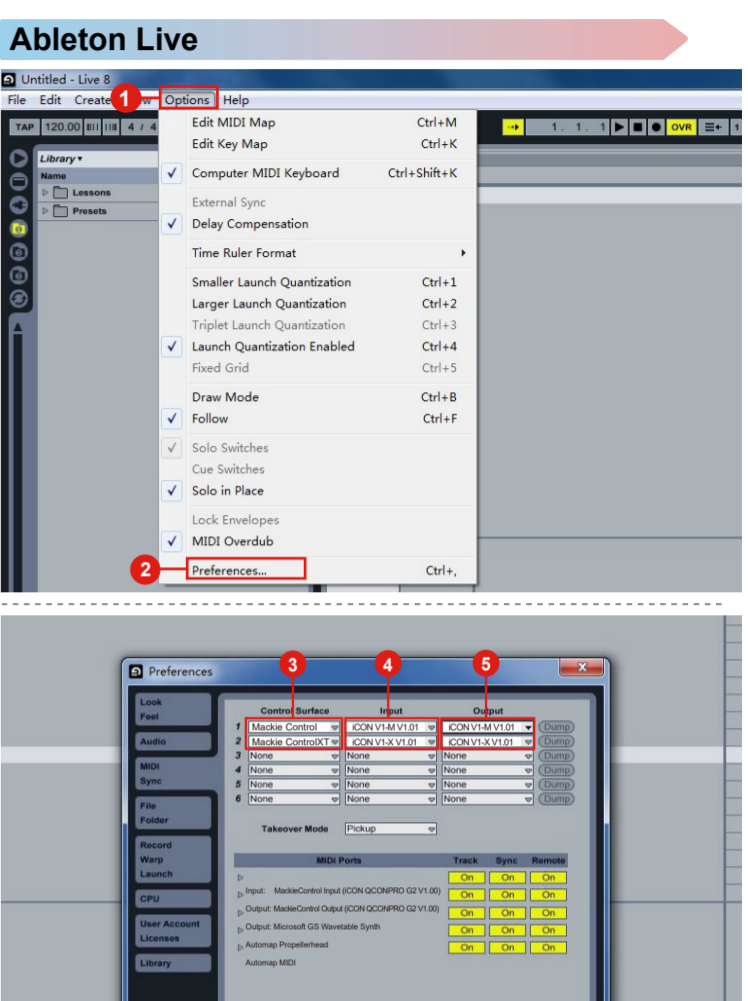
Ableton Live

Untitled - Live 8

File Edit Create 1 w Options Help

TAP 120.00 4 / 4

OVR 1. 1. 1

Library ▾
Name
Lessons
Presets

Edit MIDI Map Ctrl+M
Edit Key Map Ctrl+K
✓ Computer MIDI Keyboard Ctrl+Shift+K
External Sync
✓ Delay Compensation
Time Ruler Format ▸
Smaller Launch Quantization Ctrl+1
Larger Launch Quantization Ctrl+2
Triplet Launch Quantization Ctrl+3
✓ Launch Quantization Enabled Ctrl+4
Fixed Grid Ctrl+5
Draw Mode Ctrl+B
✓ Follow Ctrl+F
✓ Solo Switches
Cue Switches
✓ Solo in Place
Lock Envelopes
✓ MIDI Overdub
2 Preferences... Ctrl+,

Preferences

Look Feel
Audio
MIDI Sync
File Folder
Record Warp Launch
CPU
User Account Licenses
Library

3 4 5

| | Control Surface | Input | Output | |
|---|---|---|---|---|
| 1 | Mackie Control | iCON V1-M V1.01 | iCON V1-M V1.01 | Dump |
| 2 | Mackie ControlXT | iCON V1-X V1.01 | iCON V1-X V1.01 | Dump |
| 3 | None | None | None | Dump |
| 4 | None | None | None | Dump |
| 5 | None | None | None | Dump |
| 6 | None | None | None | Dump |

Takeover Mode Pickup

| MIDI Ports | Track | Sync | Remote |
|---|---|---|---|
| ▷ | On | On | On |
| ▷ Input: MackieControl Input (iCON QCONPRO G2 V1.00) | On | On | On |
| ▷ Output: MackieControl Output (iCON QCONPRO G2 V1.00) | On | On | On |
| ▷ Output: Microsoft GS Wavetable Synth | On | On | On |
| ▷ Automap Propellerhead | On | On | On |
| Automap MIDI | | | |